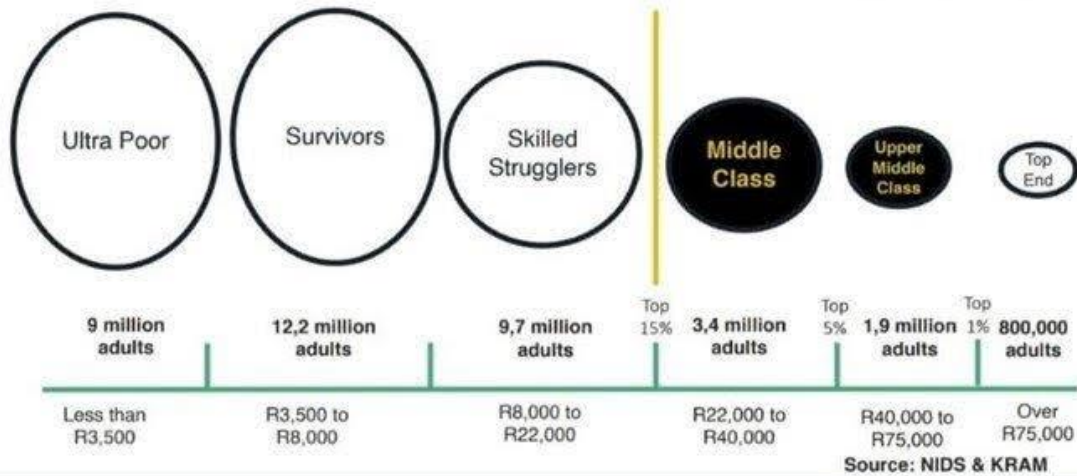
Ultra Poor

Survivors

Skilled Strugglers

Middle Class

Upper Middle Class

Top End

9 million adults

12,2 million adults

9,7 million adults

Top 15%

3,4 million adults

Top 5%

1,9 million adults

Top 1%

800,000 adults

Less than R3,500

R3,500 to R8,000

R8,000 to R22,000

R22,000 to R40,000

R40,000 to R75,000

Over R75,000

Source: NIDS & KRAM